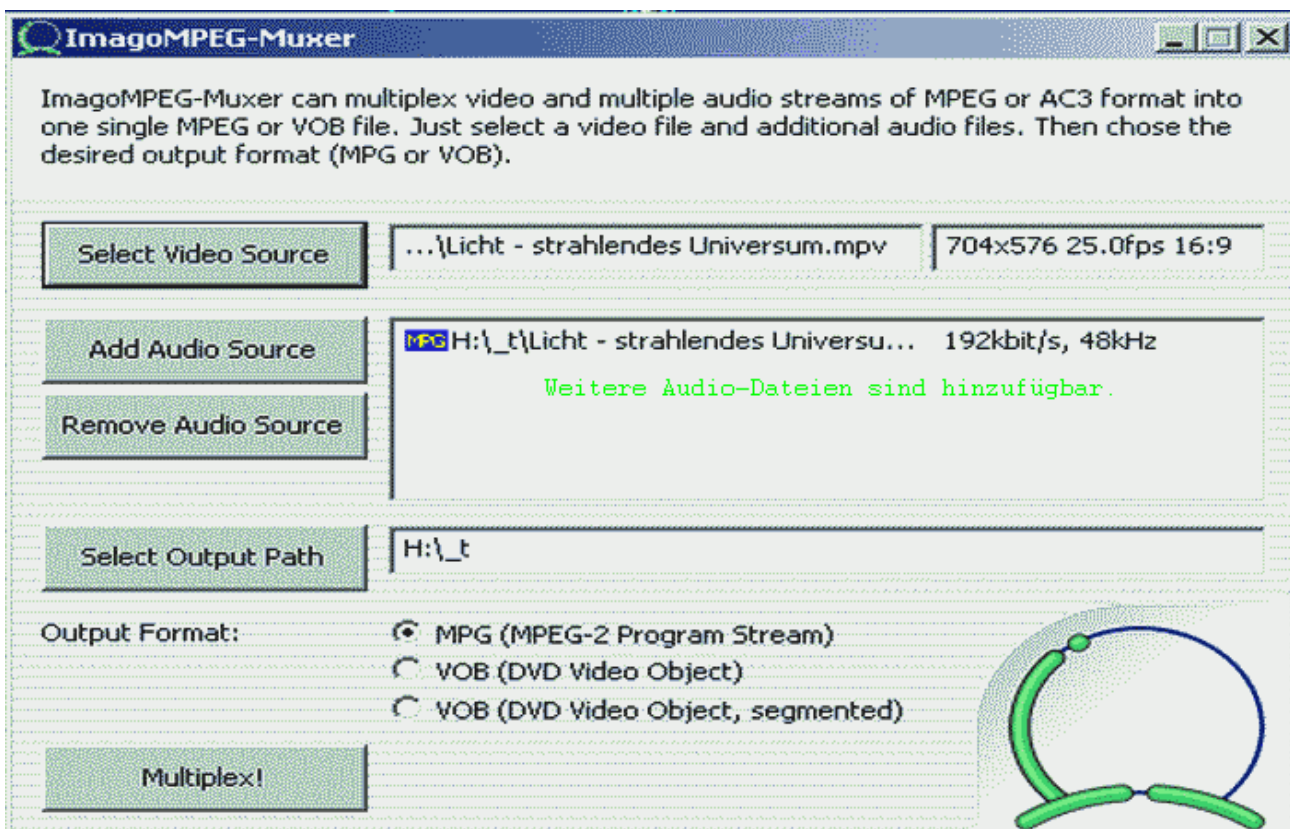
ImagoMPEG-Muxer

ImagoMPEG-Muxer can multiplex video and multiple audio streams of MPEG or AC3 format into one single MPEG or VOB file. Just select a video file and additional audio files. Then chose the desired output format (MPG or VOB).

Select Video Source

...\Licht - strahlendes Universum.mpv

704x576 25.0fps 16:9

Add Audio Source

Remove Audio Source

MPG H:\_t\Licht - strahlendes Universu... 192kbit/s, 48kHz

Weitere Audio-Dateien sind hinzufügbar.

Select Output Path

H:\_t

Output Format:

MPG (MPEG-2 Program Stream)

VOB (DVD Video Object)

VOB (DVD Video Object, segmented)

Multiplex!